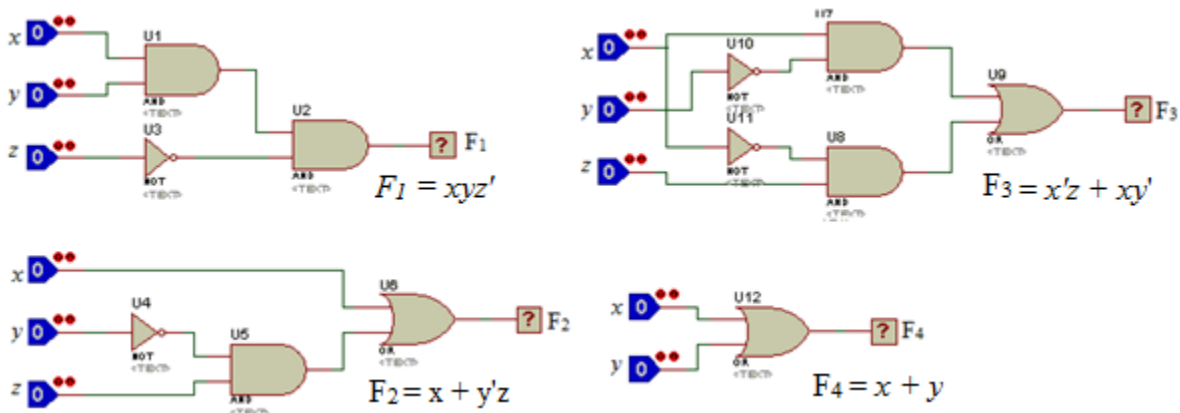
x 0
y 0
z 0
U1
AND
<TEXT>
U3
NOT
<TEXT>
U2
AND
<TEXT>
? F$_1$
$F_1 = xyz'$

x 0
y 0
z 0
U7
AND
<TEXT>
U10
NOT
<TEXT>
U11
NOT
<TEXT>
U8
AND
<TEXT>
U9
OR
<TEXT>
? F$_3$
$F_3 = x'z + xy'$

x 0
y 0
z 0
U4
NOT
<TEXT>
U5
AND
<TEXT>
U6
OR
<TEXT>
? F$_2$
$F_2 = x + y'z$

x 0
y 0
U12
OR
<TEXT>
? F$_4$
$F_4 = x + y$